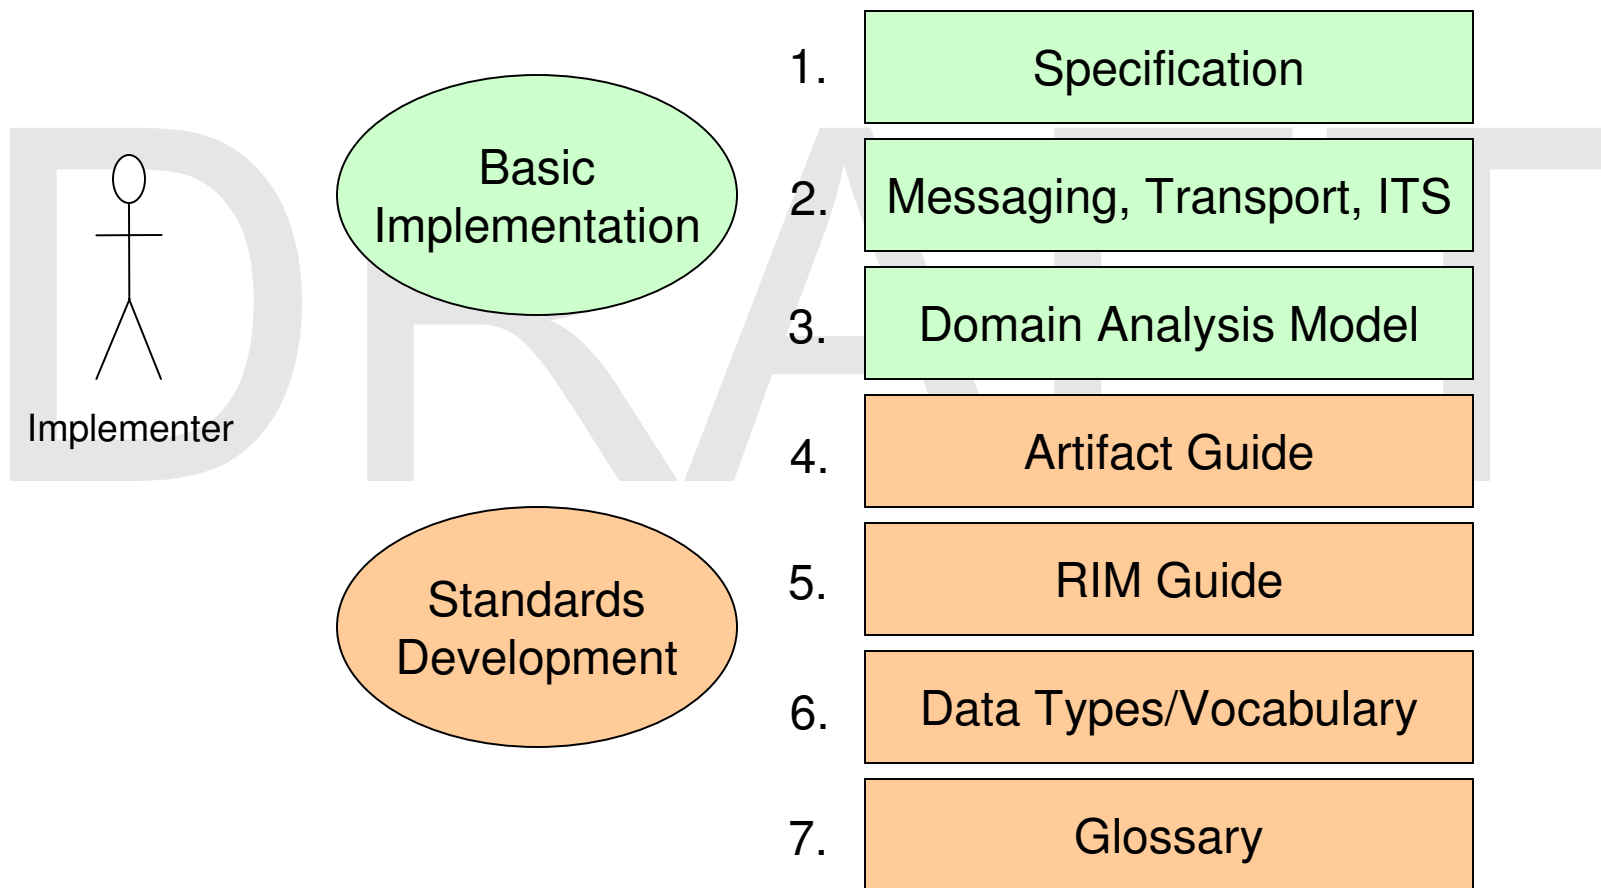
DRAFT

Implementer

Basic Implementation

Standards Development

1. Specification

2. Messaging, Transport, ITS

3. Domain Analysis Model

4. Artifact Guide

5. RIM Guide

6. Data Types/Vocabulary

7. Glossary